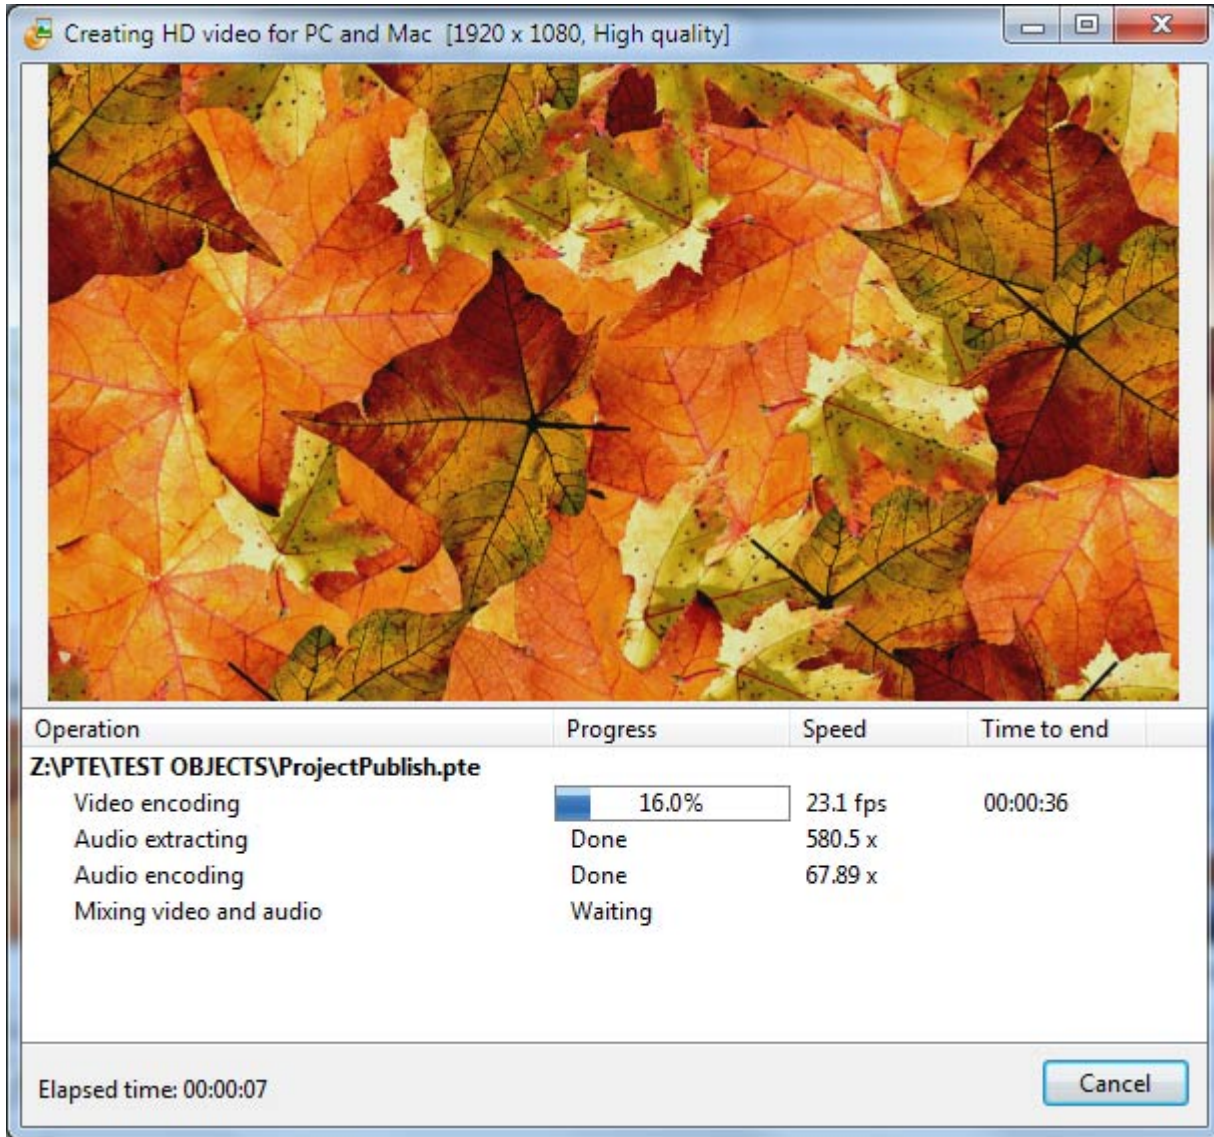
Creating HD video for PC and Mac [1920 x 1080, High quality]

| Operation | Progress | Speed | Time to end |
|---|---|---|---|
| Z:\PTE\TEST OBJECTS\ProjectPublish.pte | | | |
| Video encoding | 16.0% | 23.1 fps | 00:00:36 |
| Audio extracting | Done | 580.5 x | |
| Audio encoding | Done | 67.89 x | |
| Mixing video and audio | Waiting | | |

Elapsed time: 00:00:07

Cancel